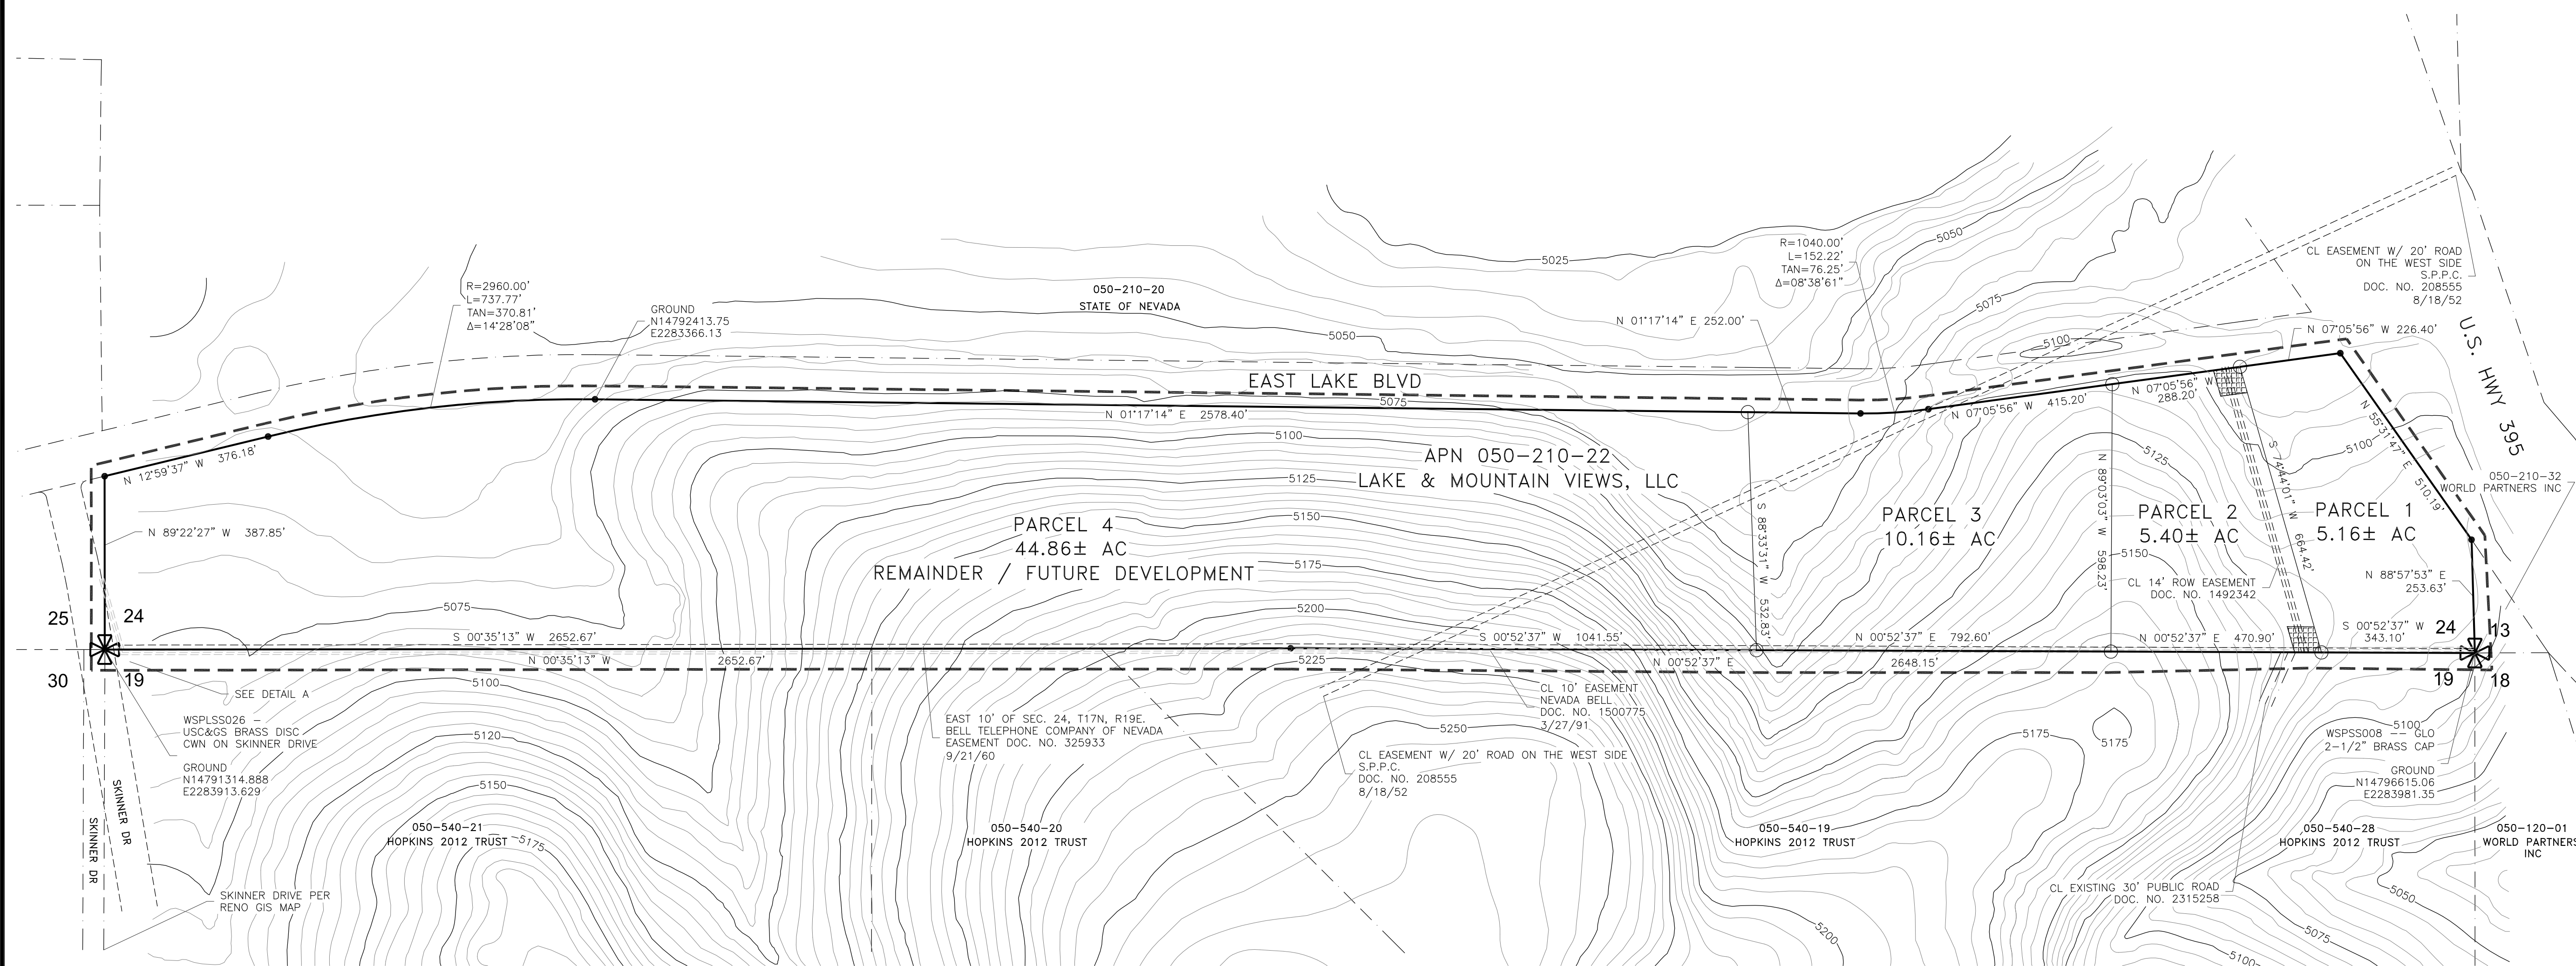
R=2960.00'
L=737.77'
TAN=370.81'
Δ=14°28'08"

GROUND
N14792413.75
E2283366.13

050-210-20
STATE OF NEVADA

R=1040.00'
L=152.22'
TAN=76.25'
Δ=08°38'61"

CL EASEMENT W/ 20' ROAD ON THE WEST SIDE S.P.P.C. DOC. NO. 208555 8/18/52

N 01°17'14" E 252.00'

N 07°05'56" W 226.40'

U.S. HWY 395

5025
5050
5075
5100
5125
5150
5175
5200
5225
5250

EAST LAKE BLVD

N 01°17'14" E 2578.40'

N 07°05'56" W 415.20'

N 07°05'56" W 288.20'

N 12°59'37" W 376.18'

APN 050-210-22
LAKE & MOUNTAIN VIEWS, LLC

N 55°31'47" E 510.19'

050-210-32
WORLD PARTNERS INC

N 89°22'27" W 387.85'

PARCEL 4
44.86± AC
REMAINDER / FUTURE DEVELOPMENT

S 88°33'31" W 532.83'

PARCEL 3
10.16± AC

N 89°03'03" W 598.23'

PARCEL 2
5.40± AC

S 74°44'01" W 664.42'

PARCEL 1
5.16± AC

CL 14' ROW EASEMENT DOC. NO. 1492342

N 88°57'53" E 253.63'

25
24
30
19

S 00°35'13" W 2652.67'
N 00°35'13" W 2652.67'

S 00°52'37" W 1041.55'
N 00°52'37" E 792.60'
N 00°52'37" E 470.90'
S 00°52'37" W 343.10'
N 00°52'37" E 2648.15'

24
13
19
18

SEE DETAIL A

WSPLSS026 - USC&GS BRASS DISC CWN ON SKINNER DRIVE

GROUND
N14791314.888
E2283913.629

CL 10' EASEMENT NEVADA BELL DOC. NO. 1500775 3/27/91

EAST 10' OF SEC. 24, T17N, R19E. BELL TELEPHONE COMPANY OF NEVADA EASEMENT DOC. NO. 325933 9/21/60

CL EASEMENT W/ 20' ROAD ON THE WEST SIDE S.P.P.C. DOC. NO. 208555 8/18/52

WSPSS008 -- GLO 2-1/2" BRASS CAP

GROUND
N14796615.06
E2283981.35

5100
5120
5150
5175

050-540-21
HOPKINS 2012 TRUST

050-540-20
HOPKINS 2012 TRUST

050-540-19
HOPKINS 2012 TRUST

050-540-28
HOPKINS 2012 TRUST

050-120-01
WORLD PARTNERS INC

SKINNER DR
SKINNER DR

SKINNER DRIVE PER RENO GIS MAP

CL EXISTING 30' PUBLIC ROAD DOC. NO. 2315258

5200
5050
5075
5100